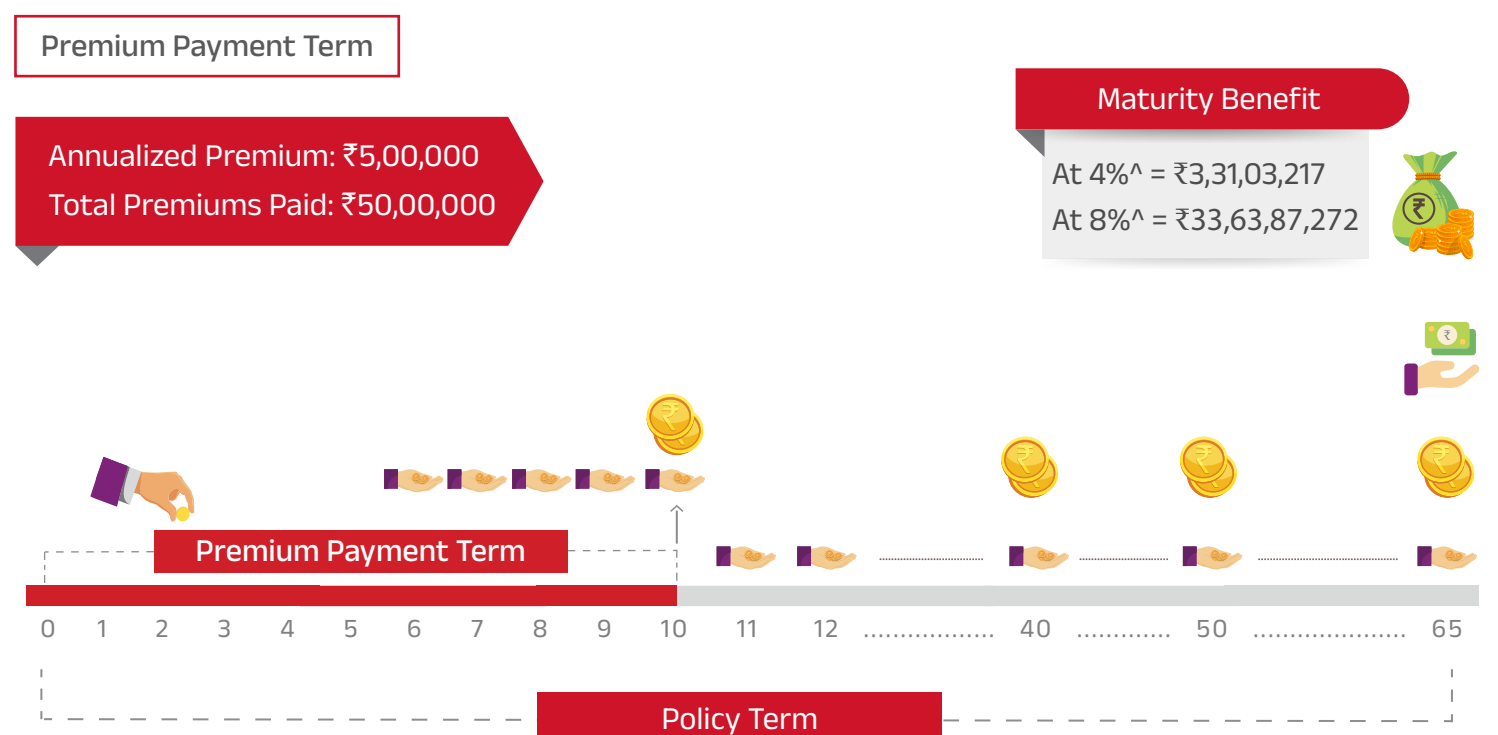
Premium Payment Term

Annualized Premium: ₹5,00,000
Total Premiums Paid: ₹50,00,000

Maturity Benefit

At 4%^ = ₹3,31,03,217
At 8%^ = ₹33,63,87,272

Premium Payment Term

0 1 2 3 4 5 6 7 8 9 10 11 12 .................. 40 ............. 50 .................. 65

Policy Term